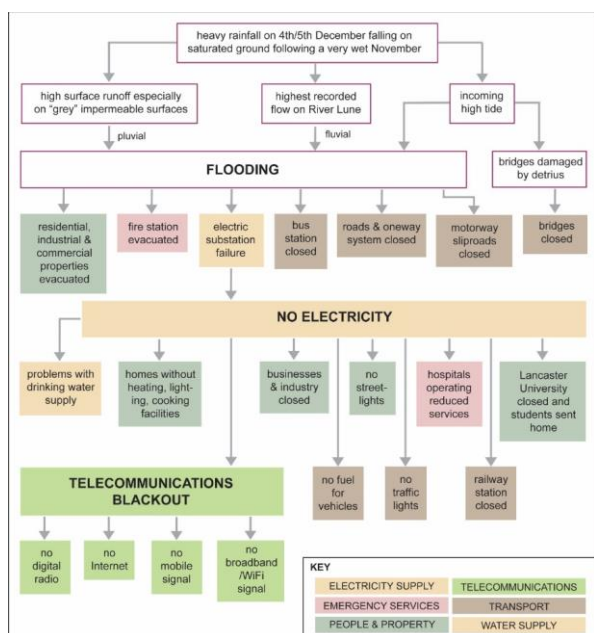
heavy rainfall on 4th/5th December falling on saturated ground following a very wet November

high surface runoff especially on "grey" impermeable surfaces

highest recorded flow on River Lune

incoming high tide

pluvial

fluvial

FLOODING

bridges damaged by detrius

residential, industrial & commercial properties evacuated

fire station evacuated

electric substation failure

bus station closed

roads & oneway system closed

motorway sliproads closed

bridges closed

NO ELECTRICITY

problems with drinking water supply

homes without heating, lighting, cooking facilities

businesses & industry closed

no street-lights

hospitals operating reduced services

Lancaster University closed and students sent home

TELECOMMUNICATIONS BLACKOUT

no fuel for vehicles

no traffic lights

railway station closed

no digital radio

no Internet

no mobile signal

no broadband /WiFi signal

KEY

| ELECTRICITY SUPPLY | TELECOMMUNICATIONS |
|---|---|
| EMERGENCY SERVICES | TRANSPORT |
| PEOPLE & PROPERTY | WATER SUPPLY |